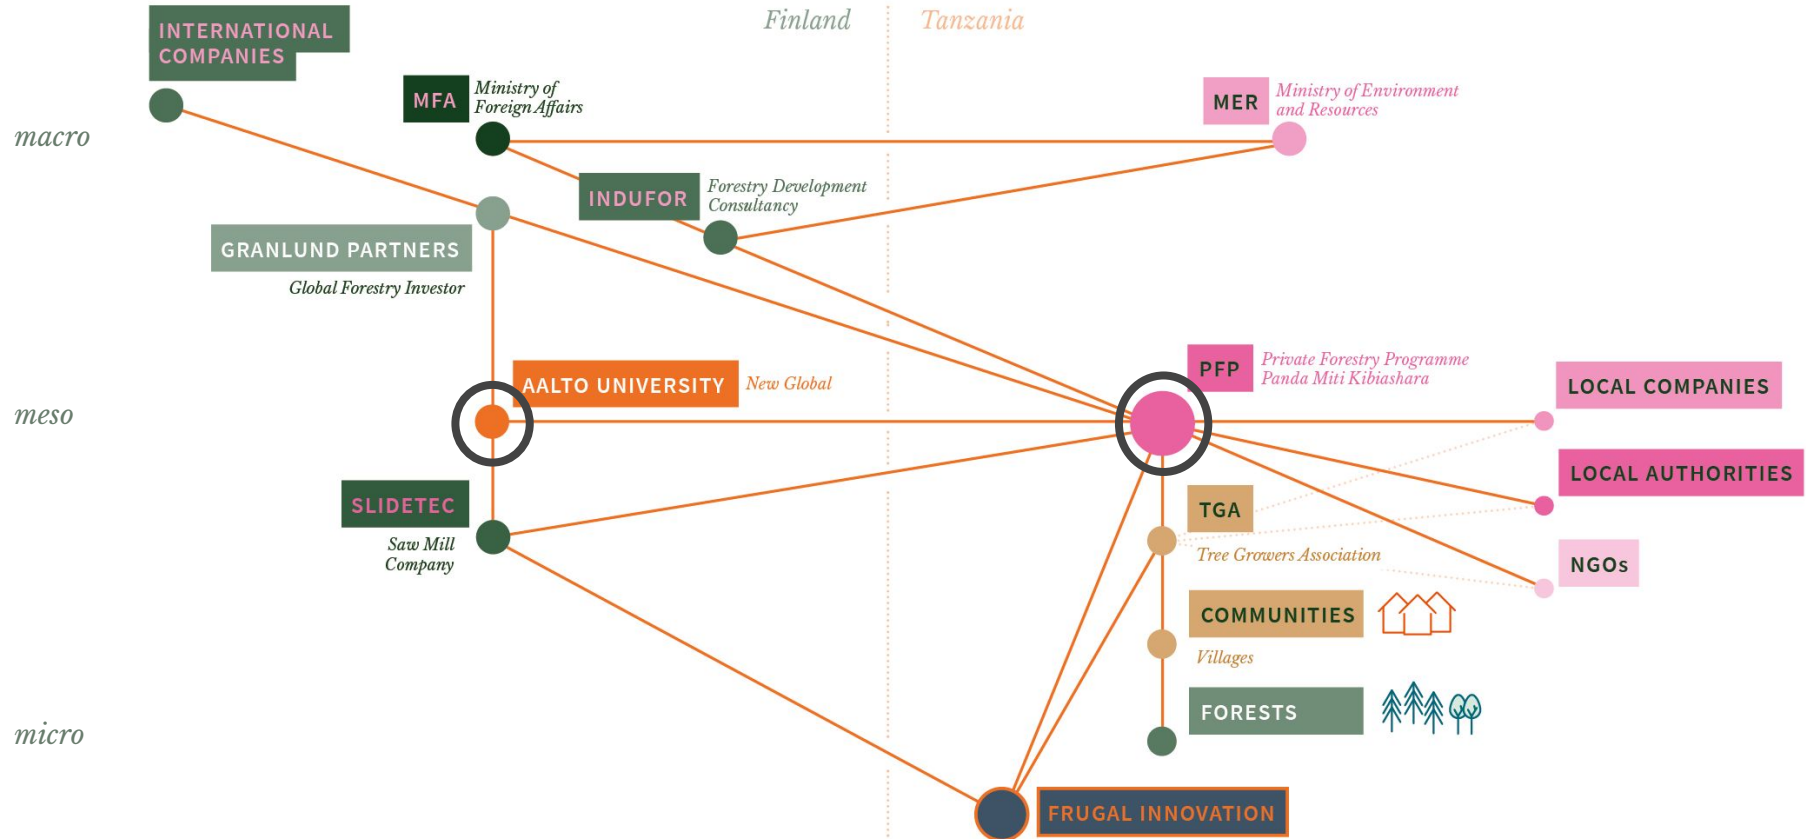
Finland

Tanzania

INTERNATIONAL COMPANIES

MFA Ministry of Foreign Affairs

MER Ministry of Environment and Resources

macro

INDUFOR Forestry Development Consultancy

GRANLUND PARTNERS

Global Forestry Investor

PFP Private Forestry Programme Panda Miti Kibiashara

AALTO UNIVERSITY New Global

LOCAL COMPANIES

meso

LOCAL AUTHORITIES

SLIDETEC

Saw Mill Company

TGA

Tree Growers Association

NGOs

COMMUNITIES

Villages

micro

FORESTS

FRUGAL INNOVATION